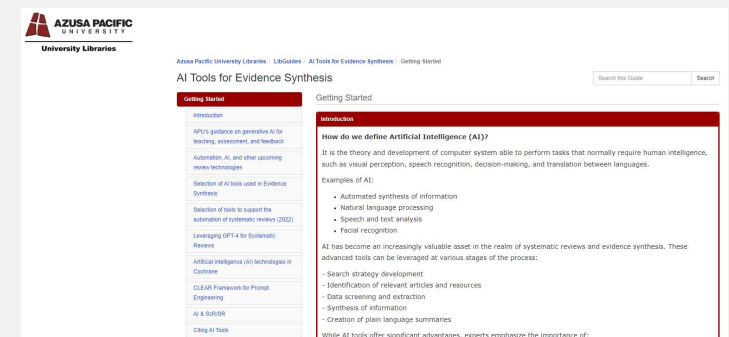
AZUSA PACIFIC
UNIVERSITY

University Libraries

Azusa Pacific University Libraries / LibGuides / AI Tools for Evidence Synthesis / Getting Started

AI Tools for Evidence Synthesis

Search this Guide | Search

Getting Started

Introduction

APU's guidance on generative AI for teaching, assessment, and feedback

Automation, AI, and other upcoming review technologies

Selection of AI tools used in Evidence Synthesis

Selection of tools to support the automation of systematic reviews (2022)

Leveraging GPT-4 for Systematic Reviews

Artificial Intelligence (AI) technologies in Cochrane

CLEAR Framework for Prompt Engineering

AI & SciR/SR

Citing AI Tools

Getting Started

Introduction

How do we define Artificial Intelligence (AI)?

It is the theory and development of computer system able to perform tasks that normally require human intelligence, such as visual perception, speech recognition, decision-making, and translation between languages.

Examples of AI:

- Automated synthesis of information
- Natural language processing
- Speech and text analysis
- Facial recognition

AI has become an increasingly valuable asset in the realm of systematic reviews and evidence synthesis. These advanced tools can be leveraged at various stages of the process:

- Search strategy development
- Identification of relevant articles and resources
- Data screening and extraction
- Synthesis of information
- Creation of plain language summaries

While AI tools offer significant advantages, experts emphasize the importance of: